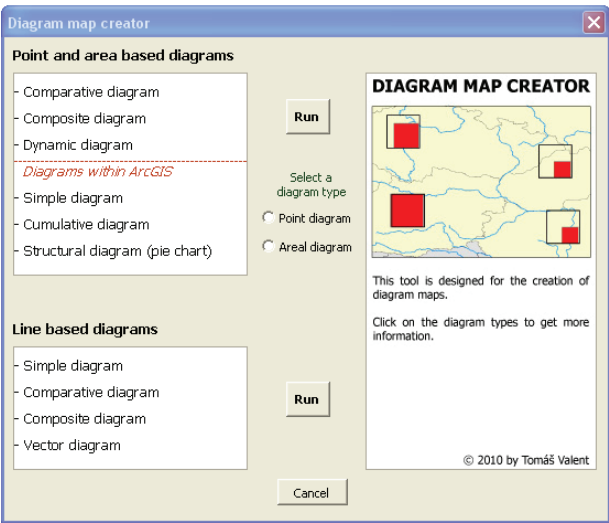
Diagram map creator

Point and area based diagrams

- Comparative diagram
- Composite diagram
- Dynamic diagram
Diagrams within ArcGIS
- Simple diagram
- Cumulative diagram
- Structural diagram (pie chart)

Run

Select a diagram type
Point diagram
Areal diagram

DIAGRAM MAP CREATOR

This tool is designed for the creation of diagram maps.

Click on the diagram types to get more information.

Line based diagrams

- Simple diagram
- Comparative diagram
- Composite diagram
- Vector diagram

Run

© 2010 by Tomáš Valent

Cancel